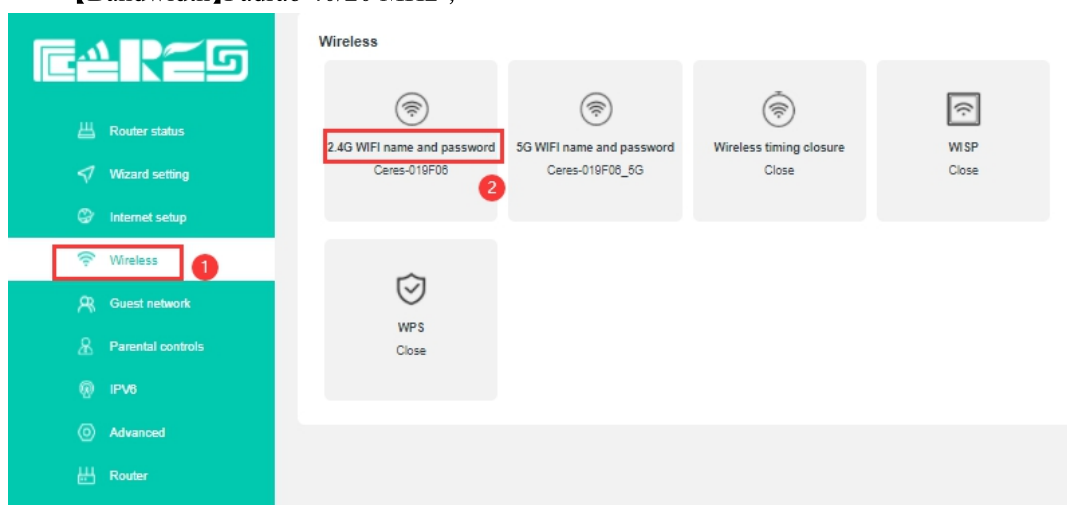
【Bandwidth】Enable 40/20 MHz ;

CERES

Router status
Wizard setting
Internet setup
Wireless
1
Guest network
Parental controls
IPV6
Advanced
Router

Wireless

2.4G WIFI name and password
Ceres-019F06
2

5G WIFI name and password
Ceres-019F06_5G

Wireless timing closure
Close

WISP
Close

WPS
Close